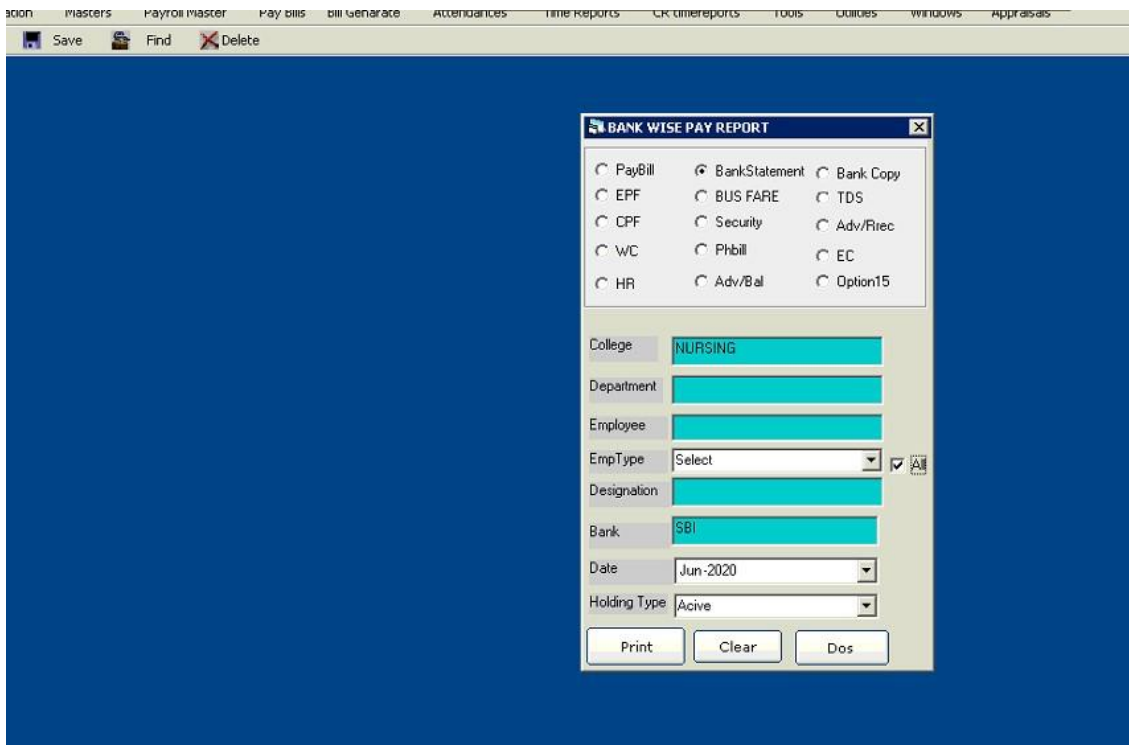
ation Masters Payroll Master Pay Bills Bill Genarate Attendances Time Reports CR timereports Tools Utilities Windows Appraisals

Save Find Delete

BANK WISE PAY REPORT

PayBill
BankStatement
Bank Copy
EPF
BUS FARE
TDS
CPF
Security
Adv/Rrec
WC
Phbill
EC
HR
Adv/Bal
Option15

College NURSING
Department
Employee
EmpType Select
All
Designation
Bank SBI
Date Jun-2020
Holding Type Acive

Print
Clear
Dos